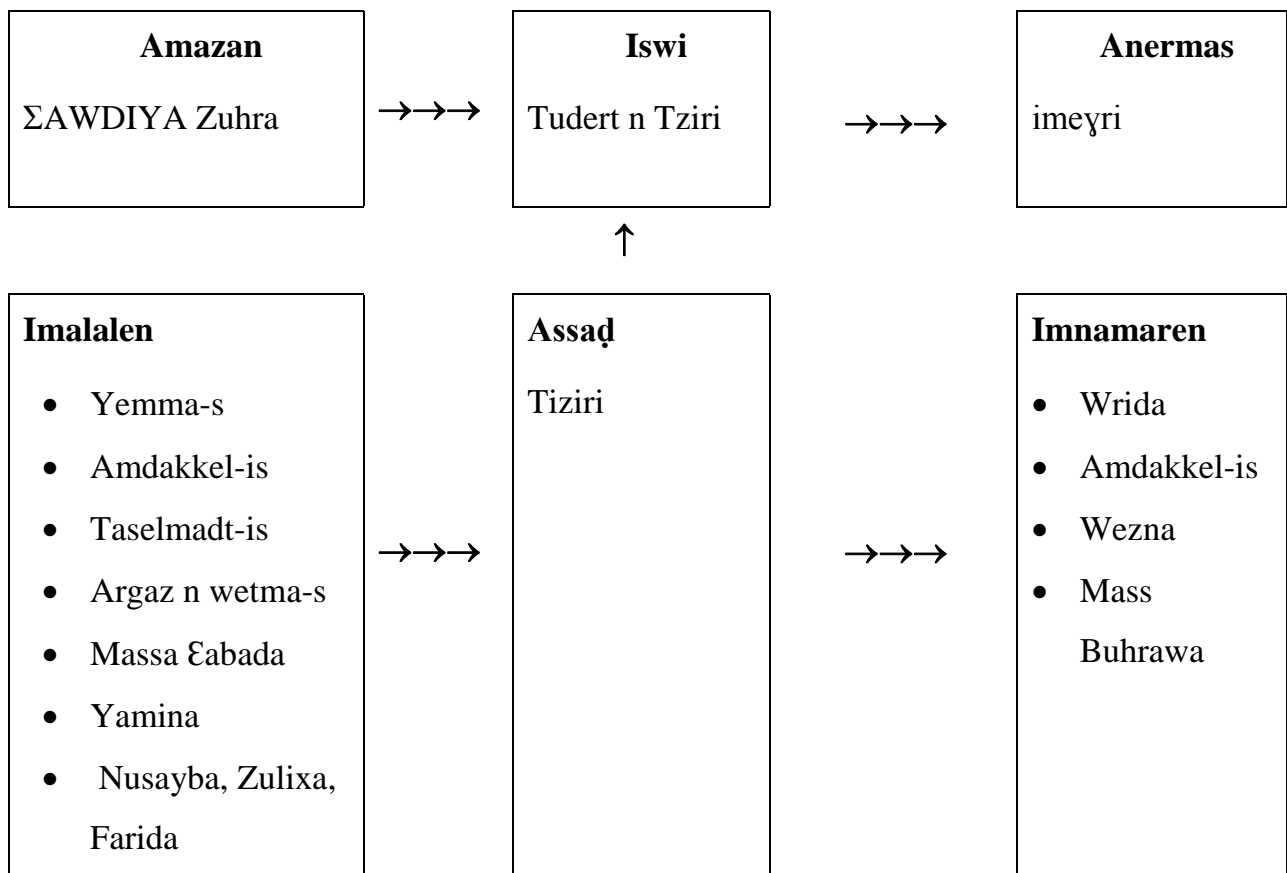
**Amazan**
ΣAWDIYA Zuhra

→→→

**Iswi**
Tudert n Tziri

→→→

**Anermas**
imeɣri

↑

**Imalalen**
- Yemma-s
- Amdakkel-is
- Taselmadt-is
- Argaz n wetma-s
- Massa Ɛabada
- Yamina
- Nusayba, Zulixa, Farida

→→→

**Assaḍ**
Tiziri

→→→

**Imnamaren**
- Wrida
- Amdakkel-is
- Wezna
- Mass Buhrawa